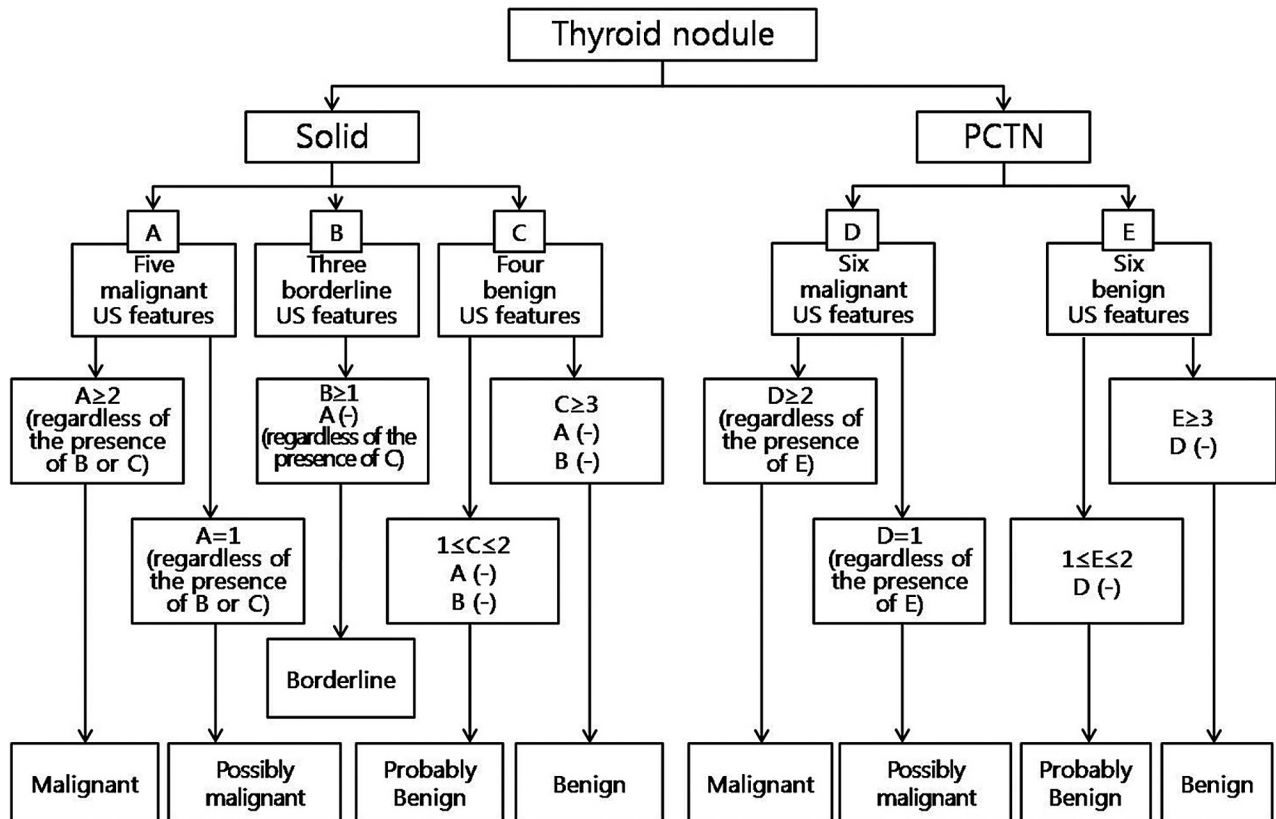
Thyroid nodule

Solid

PCTN

A
Five malignant US features

B
Three borderline US features

C
Four benign US features

D
Six malignant US features

E
Six benign US features

$A \geq 2$ (regardless of the presence of B or C)

$A=1$ (regardless of the presence of B or C)

$B \geq 1$ A (-) (regardless of the presence of C)

Borderline

$1 \leq C \leq 2$ A (-) B (-)

$C \geq 3$ A (-) B (-)

$D \geq 2$ (regardless of the presence of E)

$D=1$ (regardless of the presence of E)

$1 \leq E \leq 2$ D (-)

$E \geq 3$ D (-)

Malignant

Possibly malignant

Probably Benign

Benign

Malignant

Possibly malignant

Probably Benign

Benign